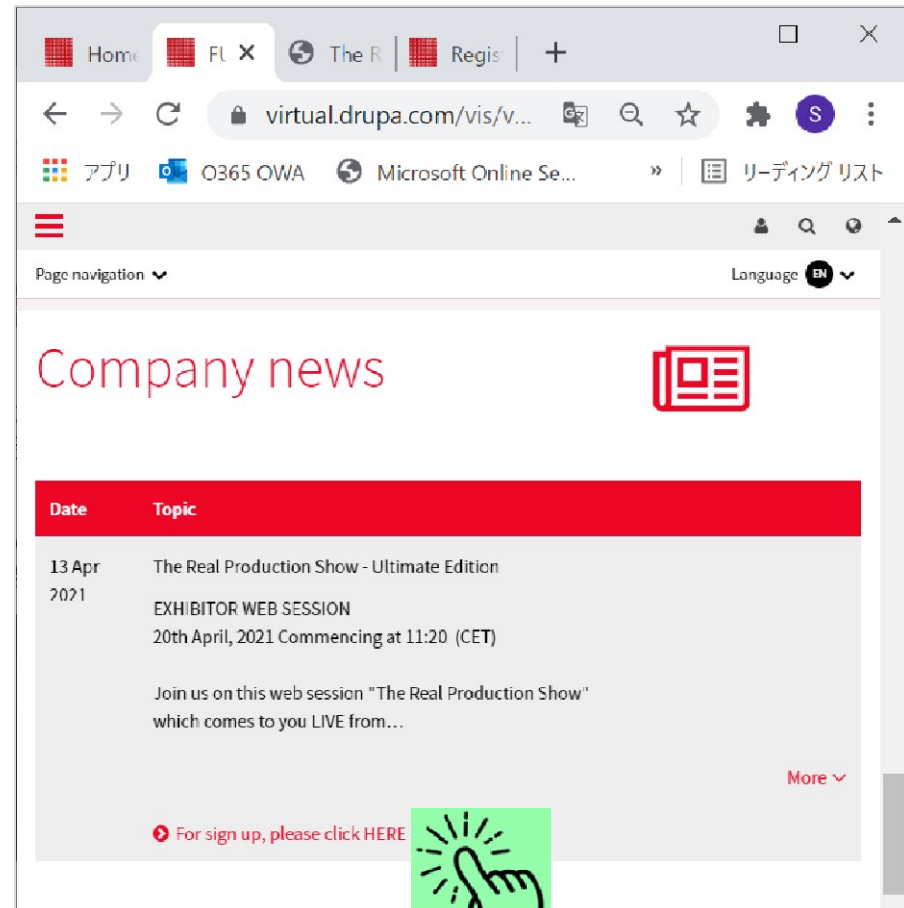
Home FU × The R Regis +

virtual.drupa.com/vis/v...

S

アプリ O365 OWA Microsoft Online Se... » リーディング リスト

Page navigation

Language EN

Company news

| Date | Topic |
|---|---|
| 13 Apr 2021 | The Real Production Show - Ultimate Edition<br>EXHIBITOR WEB SESSION<br>20th April, 2021 Commencing at 11:20 (CET)<br>Join us on this web session "The Real Production Show" which comes to you LIVE from... |

More

For sign up, please click HERE